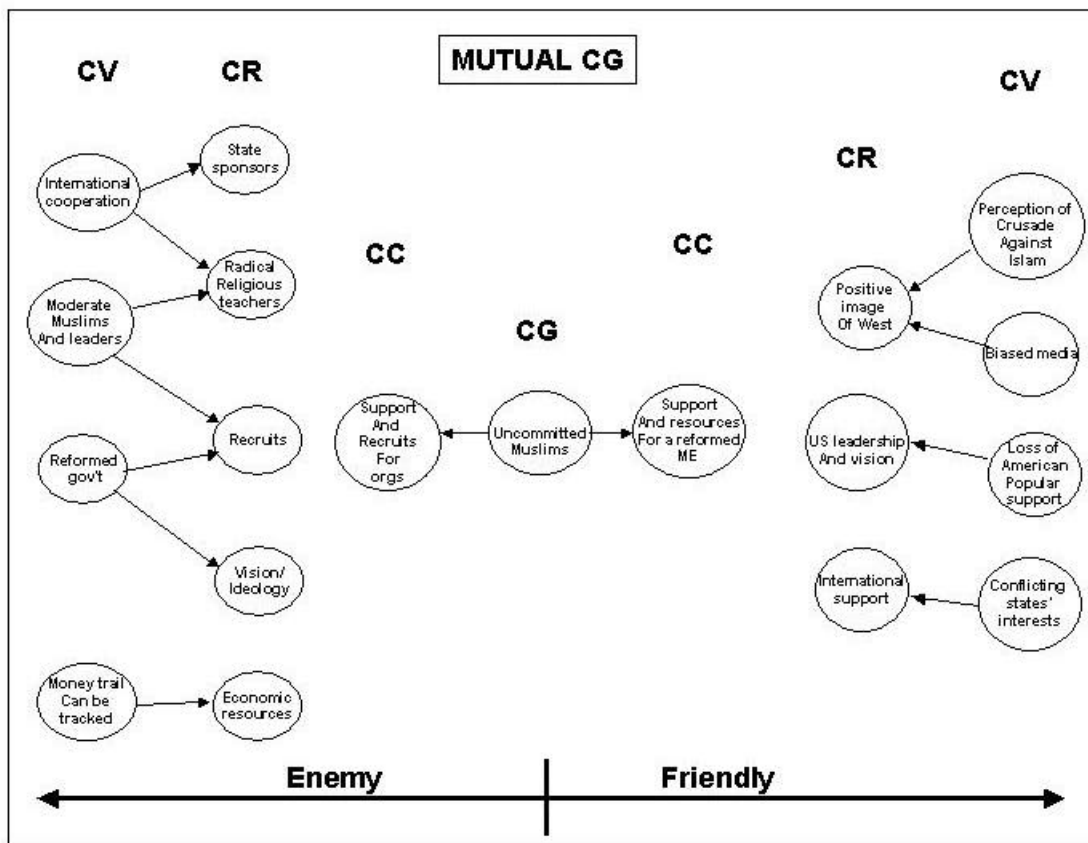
MUTUAL CG

CV

CR

International cooperation

State sponsors

Moderate Muslims And leaders

Radical Religious teachers

Reformed gov't

Recruits

Vision/ Ideology

Money trail Can be tracked

Economic resources

CC

CG

CC

Support And Recruits For orgs

Uncommitted Muslims

Support And resources For a reformed ME

CR

CV

Positive image Of West

Perception of Crusade Against Islam

Biased media

US leadership And vision

Loss of American Popular support

International support

Conflicting states' interests

Enemy

Friendly